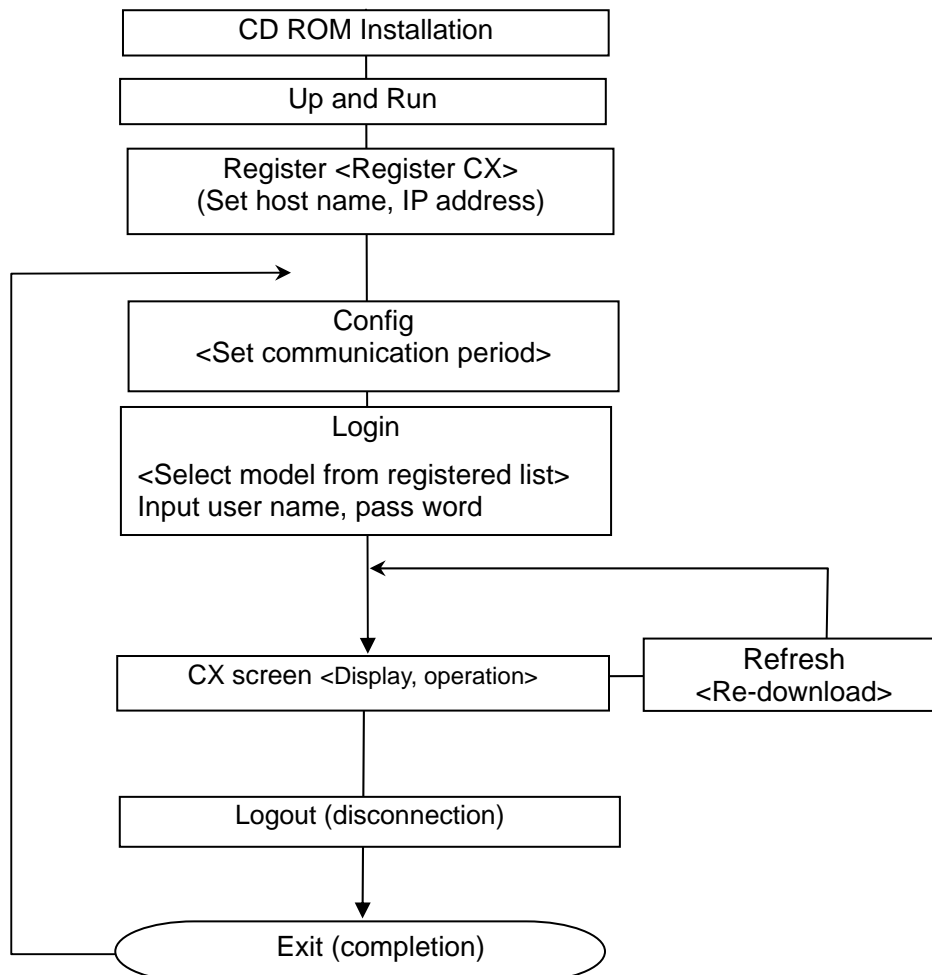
CD ROM Installation

Up and Run

Register <Register CX>
(Set host name, IP address)

Config
<Set communication period>

Login

<Select model from registered list>
Input user name, pass word

CX screen <Display, operation>

Refresh
<Re-download>

Logout (disconnection)

Exit (completion)